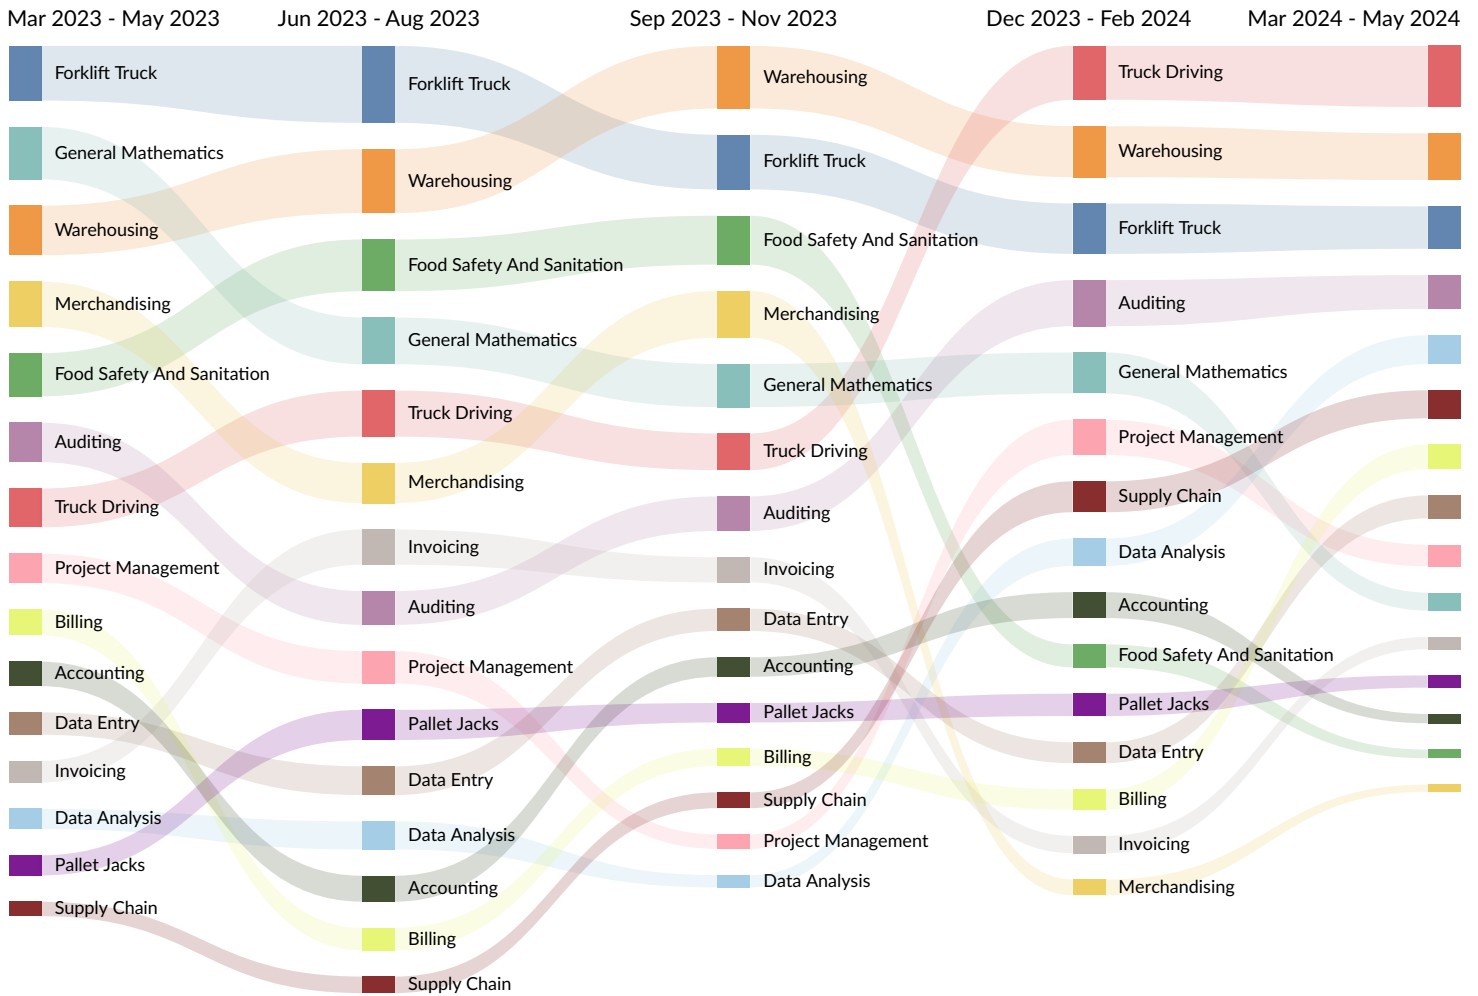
Mar 2023 - May 2023
Jun 2023 - Aug 2023
Sep 2023 - Nov 2023
Dec 2023 - Feb 2024
Mar 2024 - May 2024

Forklift Truck
General Mathematics
Warehousing
Merchandising
Food Safety And Sanitation
Auditing
Truck Driving
Project Management
Billing
Accounting
Data Entry
Invoicing
Data Analysis
Pallet Jacks
Supply Chain

Forklift Truck
Warehousing
Food Safety And Sanitation
General Mathematics
Truck Driving
Merchandising
Invoicing
Auditing
Project Management
Pallet Jacks
Data Entry
Data Analysis
Accounting
Billing
Supply Chain

Warehousing
Forklift Truck
Food Safety And Sanitation
Merchandising
General Mathematics
Truck Driving
Auditing
Invoicing
Data Entry
Accounting
Pallet Jacks
Billing
Supply Chain
Project Management
Data Analysis

Truck Driving
Warehousing
Forklift Truck
Auditing
General Mathematics
Project Management
Supply Chain
Data Analysis
Accounting
Food Safety And Sanitation
Pallet Jacks
Data Entry
Billing
Invoicing
Merchandising